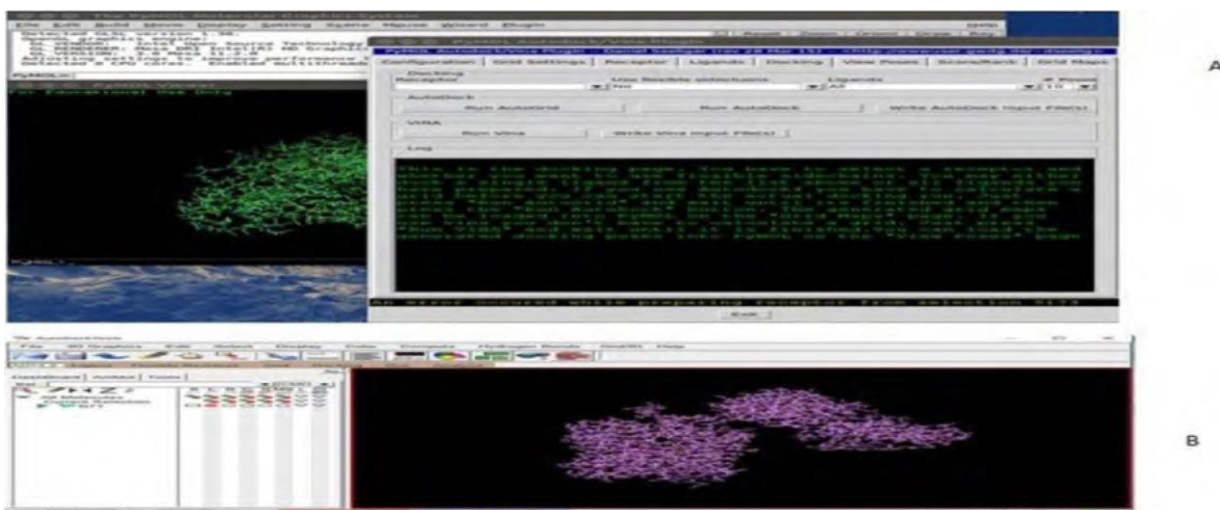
A

File Edit Build Movie Display Setting Scene Mouse Wizard Plugin

Help

PyMOL Autodock/Vina Plugin

Configuration | Grid Settings | Receptor | Ligands | Docking | View Poses | Score/Rank | Grid Maps

Docking

Receptor

Use flexible sidechains

Ligands

# Poses

No

All

10

AutoDock

Run AutoGrid

Run AutoDock

Write AutoDock Input File(s)

VINA

Run Vina

Write Vina Input File(s)

Log

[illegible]

Exit

B

File 3D Graphics Edit Select Display Color Compute Hydrogen Bonds Grid3D Help

Dashboard | Ligand | Tools

All Molecules

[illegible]